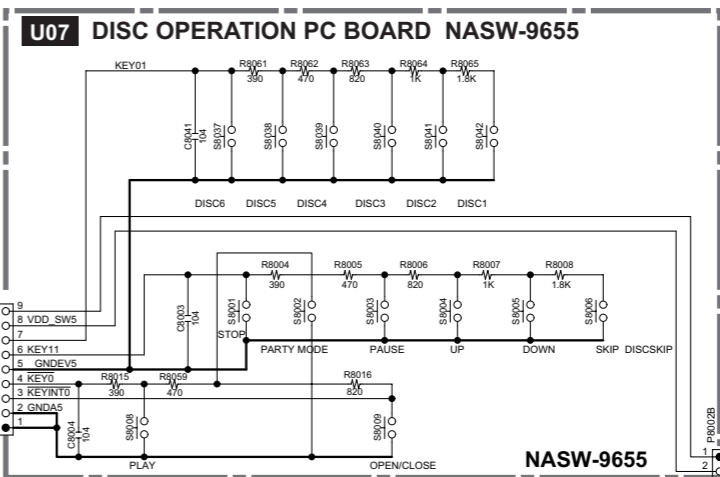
U07 DISC OPERATION PC BOARD NASW-9655

KEY01

R8061 390
R8062 470
R8063 820
R8064 1K
R8065 1.8K

C8041 104
S8037
S8038
S8039
S8040
S8041
S8042

DISC6 DISC5 DISC4 DISC3 DISC2 DISC1

R8004 390
R8005 470
R8006 820
R8007 1K
R8008 1.8K

C8003 104
S8001
S8002
S8003
S8004
S8005
S8006

STOP PARTY MODE PAUSE UP DOWN SKIP DISCSKIP

9
8 VDD_SW5
7
6 KEY11
5 GNDEV5
4 $\overline{KEY0}$
3 $\overline{KEYINT0}$
2 GNDA5
1

R8015 390
R8059 470
R8016 820

C8004 104
S8008
S8009

PLAY OPEN/CLOSE

NASW-9655

P8002B
1
2